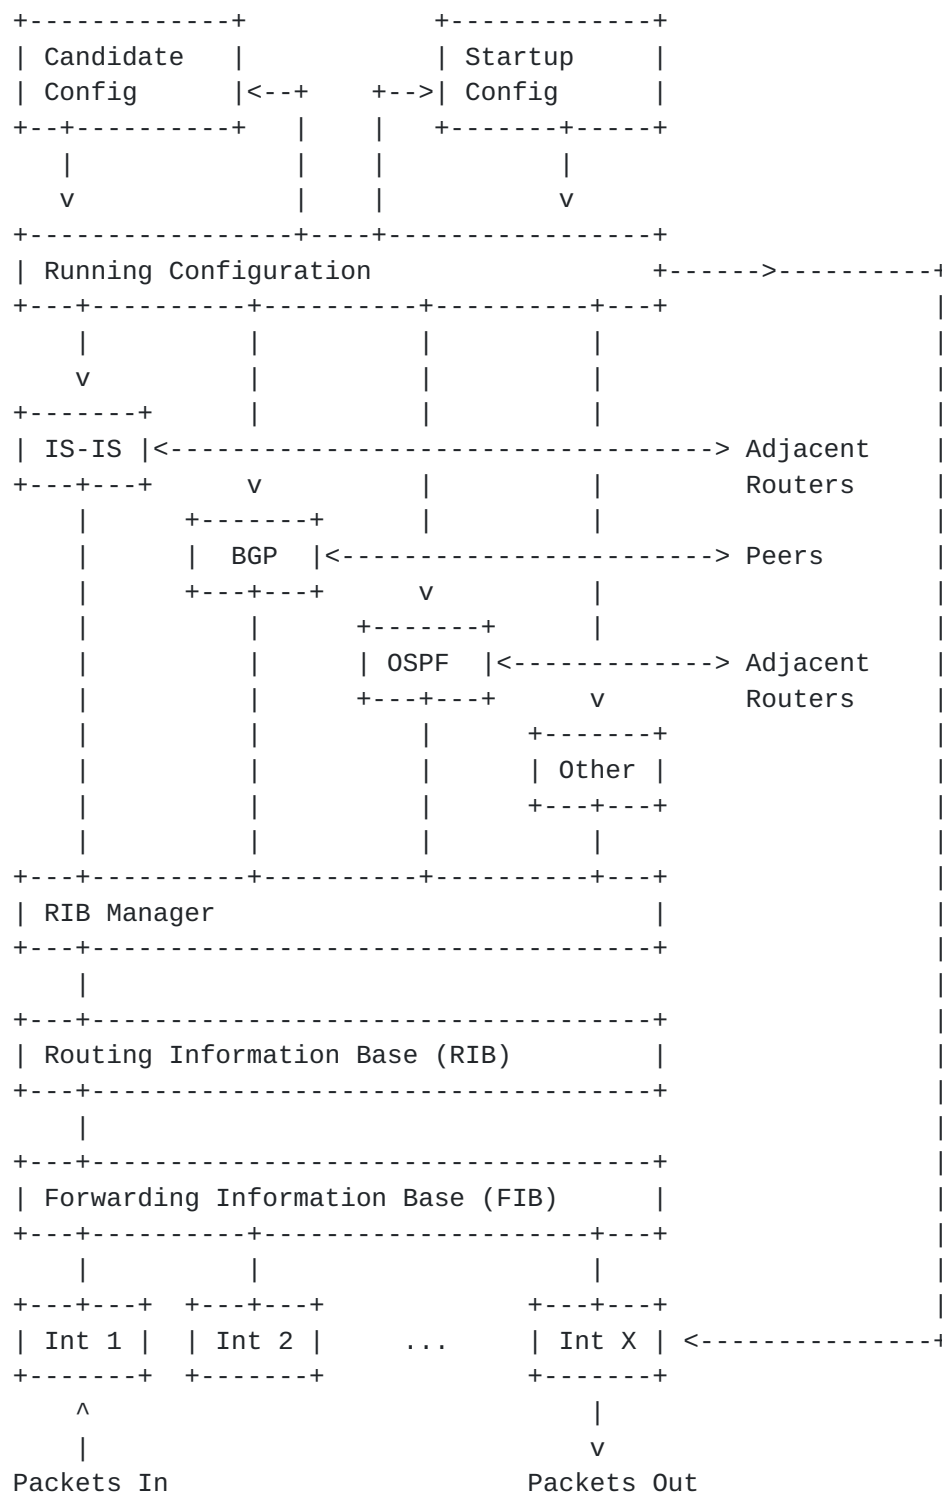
Candidate Config

Startup Config

Running Configuration

IS-IS

Adjacent Routers

BGP

Peers

OSPF

Adjacent Routers

Other

RIB Manager

Routing Information Base (RIB)

Forwarding Information Base (FIB)

Int 1

Int 2

...

Int X

Packets In

Packets Out